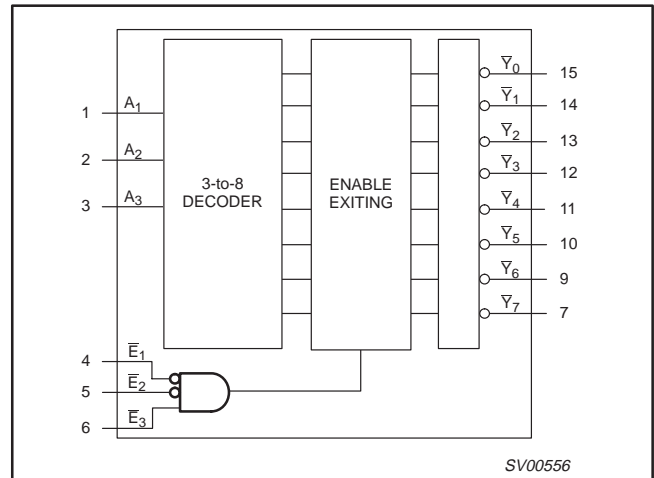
1 $A_1$
2 $A_2$
3 $A_3$
3-to-8 DECODER
ENABLE EXITING
$\overline{Y}_0$ 15
$\overline{Y}_1$ 14
$\overline{Y}_2$ 13
$\overline{Y}_3$ 12
$\overline{Y}_4$ 11
$\overline{Y}_5$ 10
$\overline{Y}_6$ 9
$\overline{Y}_7$ 7
4 $\overline{E}_1$
5 $\overline{E}_2$
6 $\overline{E}_3$
SV00556